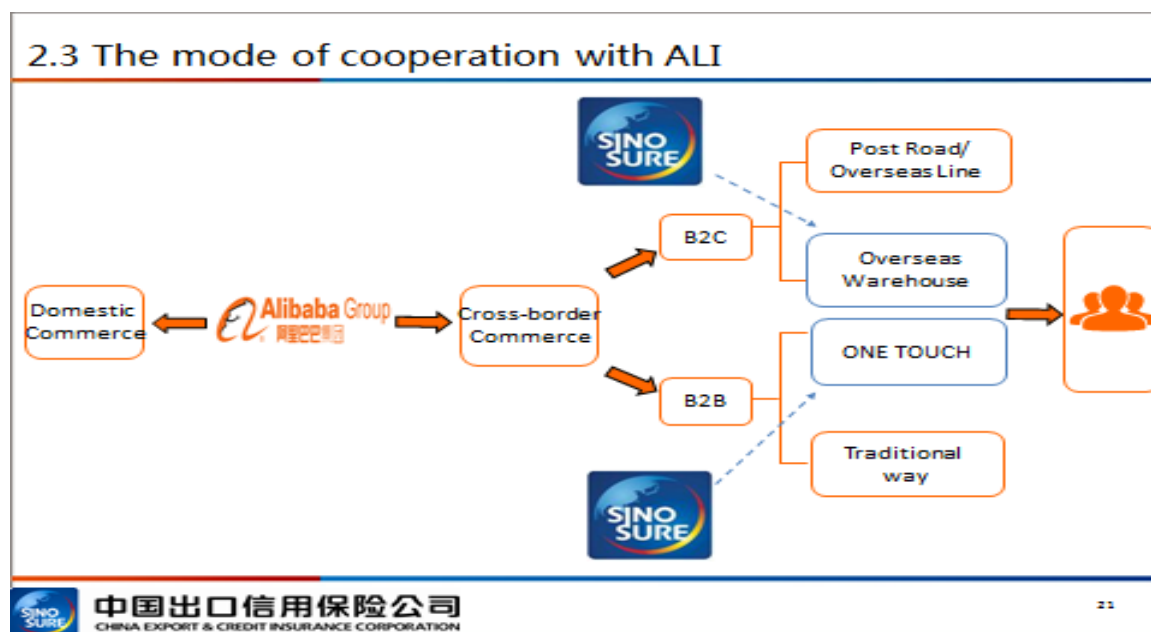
2.3 The mode of cooperation with ALI

SINO SURE

Post Road/ Overseas Line

B2C

Overseas Warehouse

Domestic Commerce

Alibaba Group 阿里巴巴集团

Cross-border Commerce

ONE TOUCH

B2B

Traditional way

SINO SURE

SINO SURE 中国出口信用保险公司 CHINA EXPORT & CREDIT INSURANCE CORPORATION

21